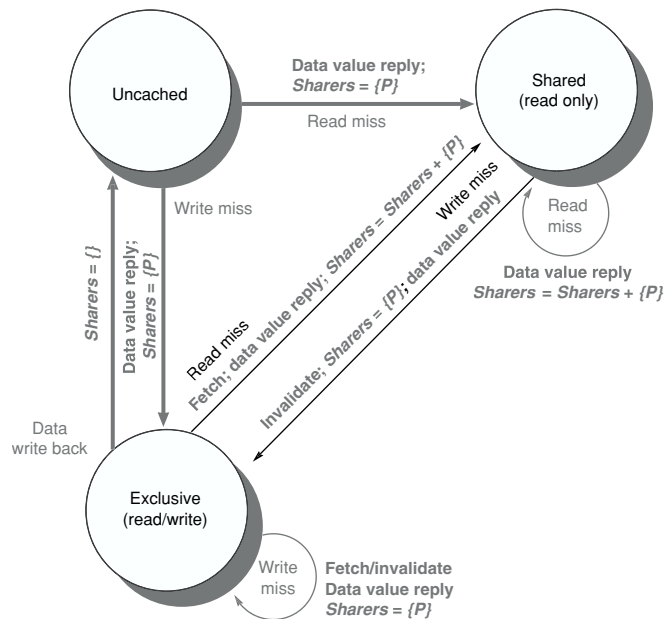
Uncached

Data value reply;
Sharers = {P}

Read miss

Shared
(read only)

Write miss

Read miss

Data value reply
Sharers = Sharers + {P}

Write miss

Read miss
Fetch; data value reply; Sharers = Sharers + {P}

Invalidate; Sharers = {P}; data value reply

Sharers = {}

Data value reply;
Sharers = {P}

Data
write back

Exclusive
(read/write)

Write
miss

Fetch/invalidate
Data value reply
Sharers = {P}